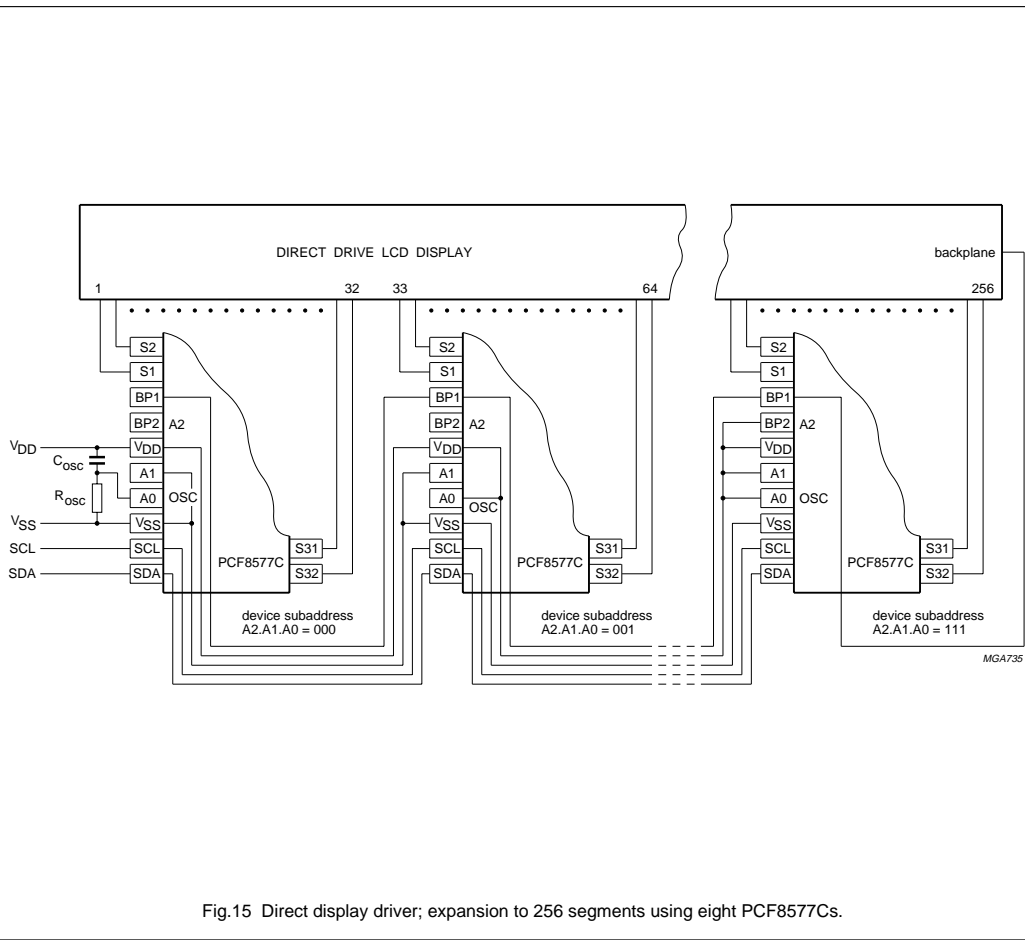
DIRECT DRIVE LCD DISPLAY

backplane

1

32

33

64

256

S2

S1

BP1

BP2

A2

$V_{DD}$

$C_{osc}$

$R_{osc}$

$V_{SS}$

SCL

SDA

$V_{DD}$

A1

A0

OSC

$V_{SS}$

SCL

SDA

S31

S32

PCF8577C

device subaddress
A2.A1.A0 = 000

S2

S1

BP1

BP2

A2

$V_{DD}$

A1

A0

OSC

$V_{SS}$

SCL

SDA

S31

S32

PCF8577C

device subaddress
A2.A1.A0 = 001

S2

S1

BP1

BP2

A2

$V_{DD}$

A1

A0

OSC

$V_{SS}$

SCL

SDA

S31

S32

PCF8577C

device subaddress
A2.A1.A0 = 111

MGA735

Fig.15 Direct display driver; expansion to 256 segments using eight PCF8577Cs.